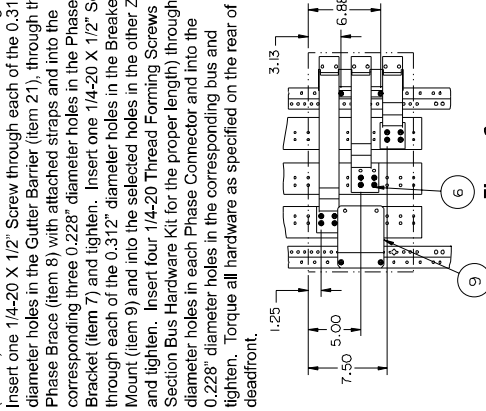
Insert one 1/4-20 X 1/2" Screw through each of the 0.31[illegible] diameter holes in the Gutter Barrier (item 21), through th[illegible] Phase Brace (item 8) with attached straps and into the corresponding three 0.228" diameter holes in the Phase Bracket (item 7) and tighten. Insert one 1/4-20 X 1/2" S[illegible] through each of the 0.312" diameter holes in the Breake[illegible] Mount (item 9) and into the selected holes in the other Z and tighten. Insert four 1/4-20 Thread Forming Screws Section Bus Hardware Kit for the proper length) through diameter holes in each Phase Connector and into the 0.228" diameter holes in the corresponding bus and tighten. Torque all hardware as specified on the rear of deadfront.

3.13
6.88
1.25
5.00
7.50
6
9